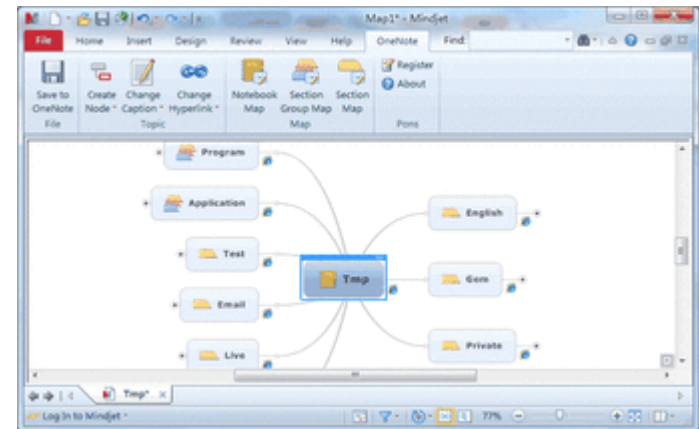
Map1* - Mindjet

File Home Insert Design Review View Help OneNote Find:

Save to OneNote
File

Create Node
Change Caption
Change Hyperlink
Topic

Notebook Map
Section Group Map
Section Map
Map

Register
About
Pons

Program
Application
Test
Email
Live
Tmp
English
Gem
Private

Tmp*

Log In to Mindjet

77%